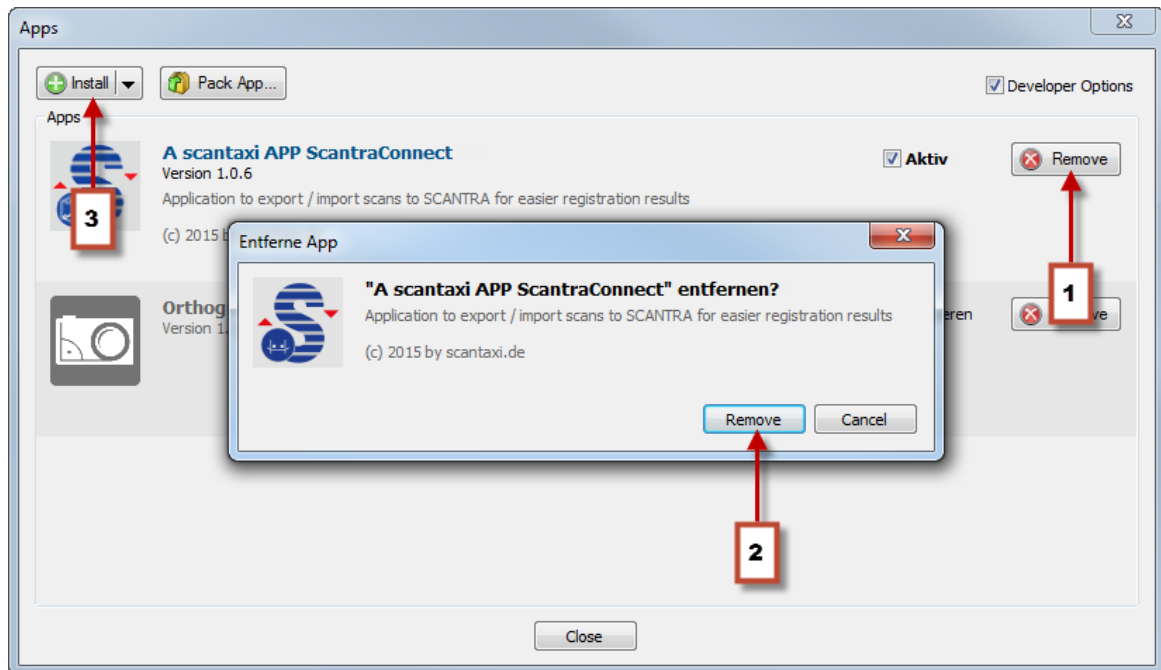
Apps

Install

Pack App...

Developer Options

Apps

A scantaxi APP ScantraConnect
Version 1.0.6
Application to export / import scans to SCANTRA for easier registration results
(c) 2015 b

Aktiv

Remove

3

Orthog
Version 1.

eren

ve

Entferne App

"A scantaxi APP ScantraConnect" entfernen?
Application to export / import scans to SCANTRA for easier registration results
(c) 2015 by scantaxi.de

Remove

Cancel

1

2

Close